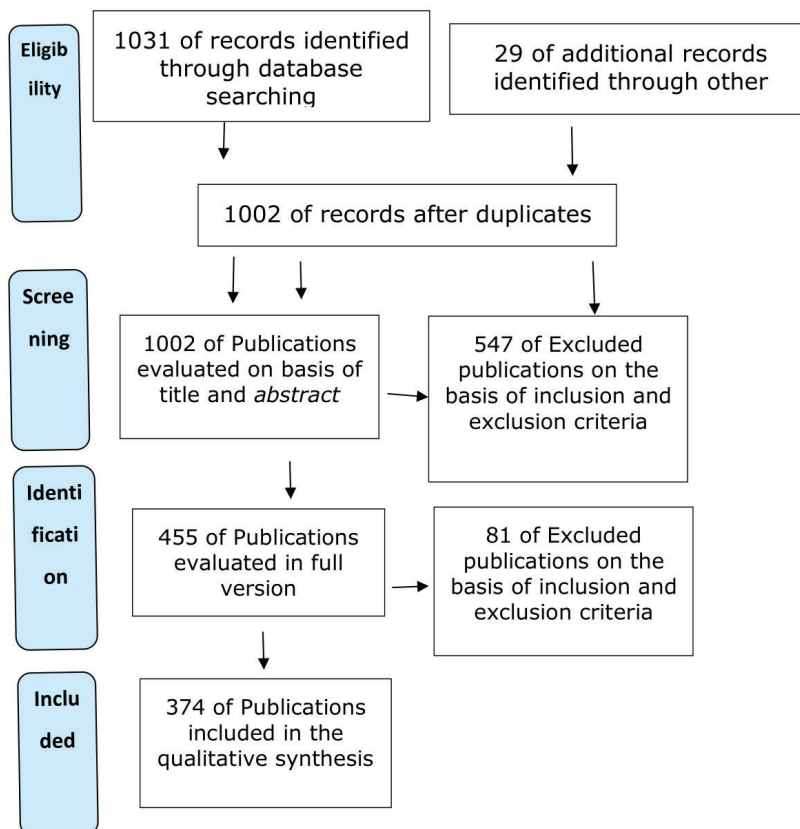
Eligib ility

1031 of records identified through database searching

29 of additional records identified through other

1002 of records after duplicates

Scree ning

1002 of Publications evaluated on basis of title and *abstract*

547 of Excluded publications on the basis of inclusion and exclusion criteria

Identi ficati on

455 of Publications evaluated in full version

81 of Excluded publications on the basis of inclusion and exclusion criteria

Inclu ded

374 of Publications included in the qualitative synthesis